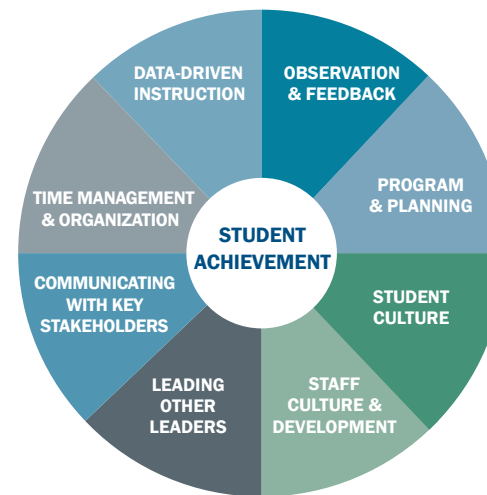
STUDENT ACHIEVEMENT

OBSERVATION & FEEDBACK

PROGRAM & PLANNING

STUDENT CULTURE

STAFF CULTURE & DEVELOPMENT

LEADING OTHER LEADERS

COMMUNICATING WITH KEY STAKEHOLDERS

TIME MANAGEMENT & ORGANIZATION

DATA-DRIVEN INSTRUCTION